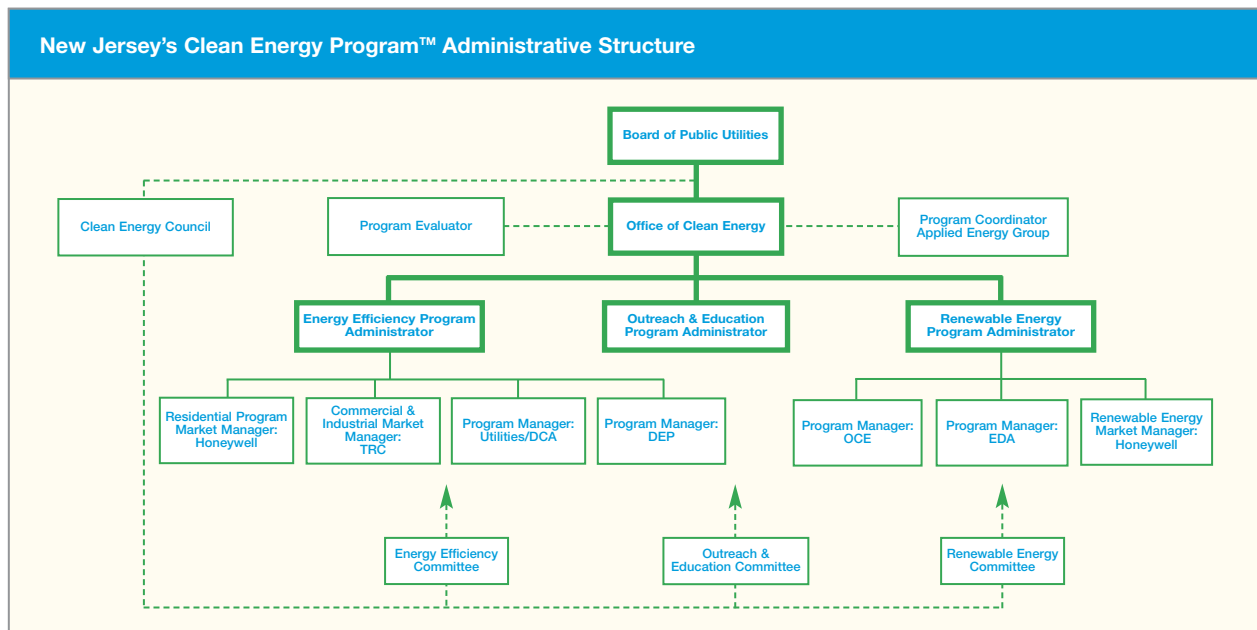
New Jersey's Clean Energy Program™ Administrative Structure

Board of Public Utilities

Clean Energy Council

Program Evaluator

Office of Clean Energy

Program Coordinator Applied Energy Group

Energy Efficiency Program Administrator

Outreach & Education Program Administrator

Renewable Energy Program Administrator

Residential Program Market Manager: Honeywell

Commercial & Industrial Market Manager: TRC

Program Manager: Utilities/DCA

Program Manager: DEP

Program Manager: OCE

Program Manager: EDA

Renewable Energy Market Manager: Honeywell

Energy Efficiency Committee

Outreach & Education Committee

Renewable Energy Committee